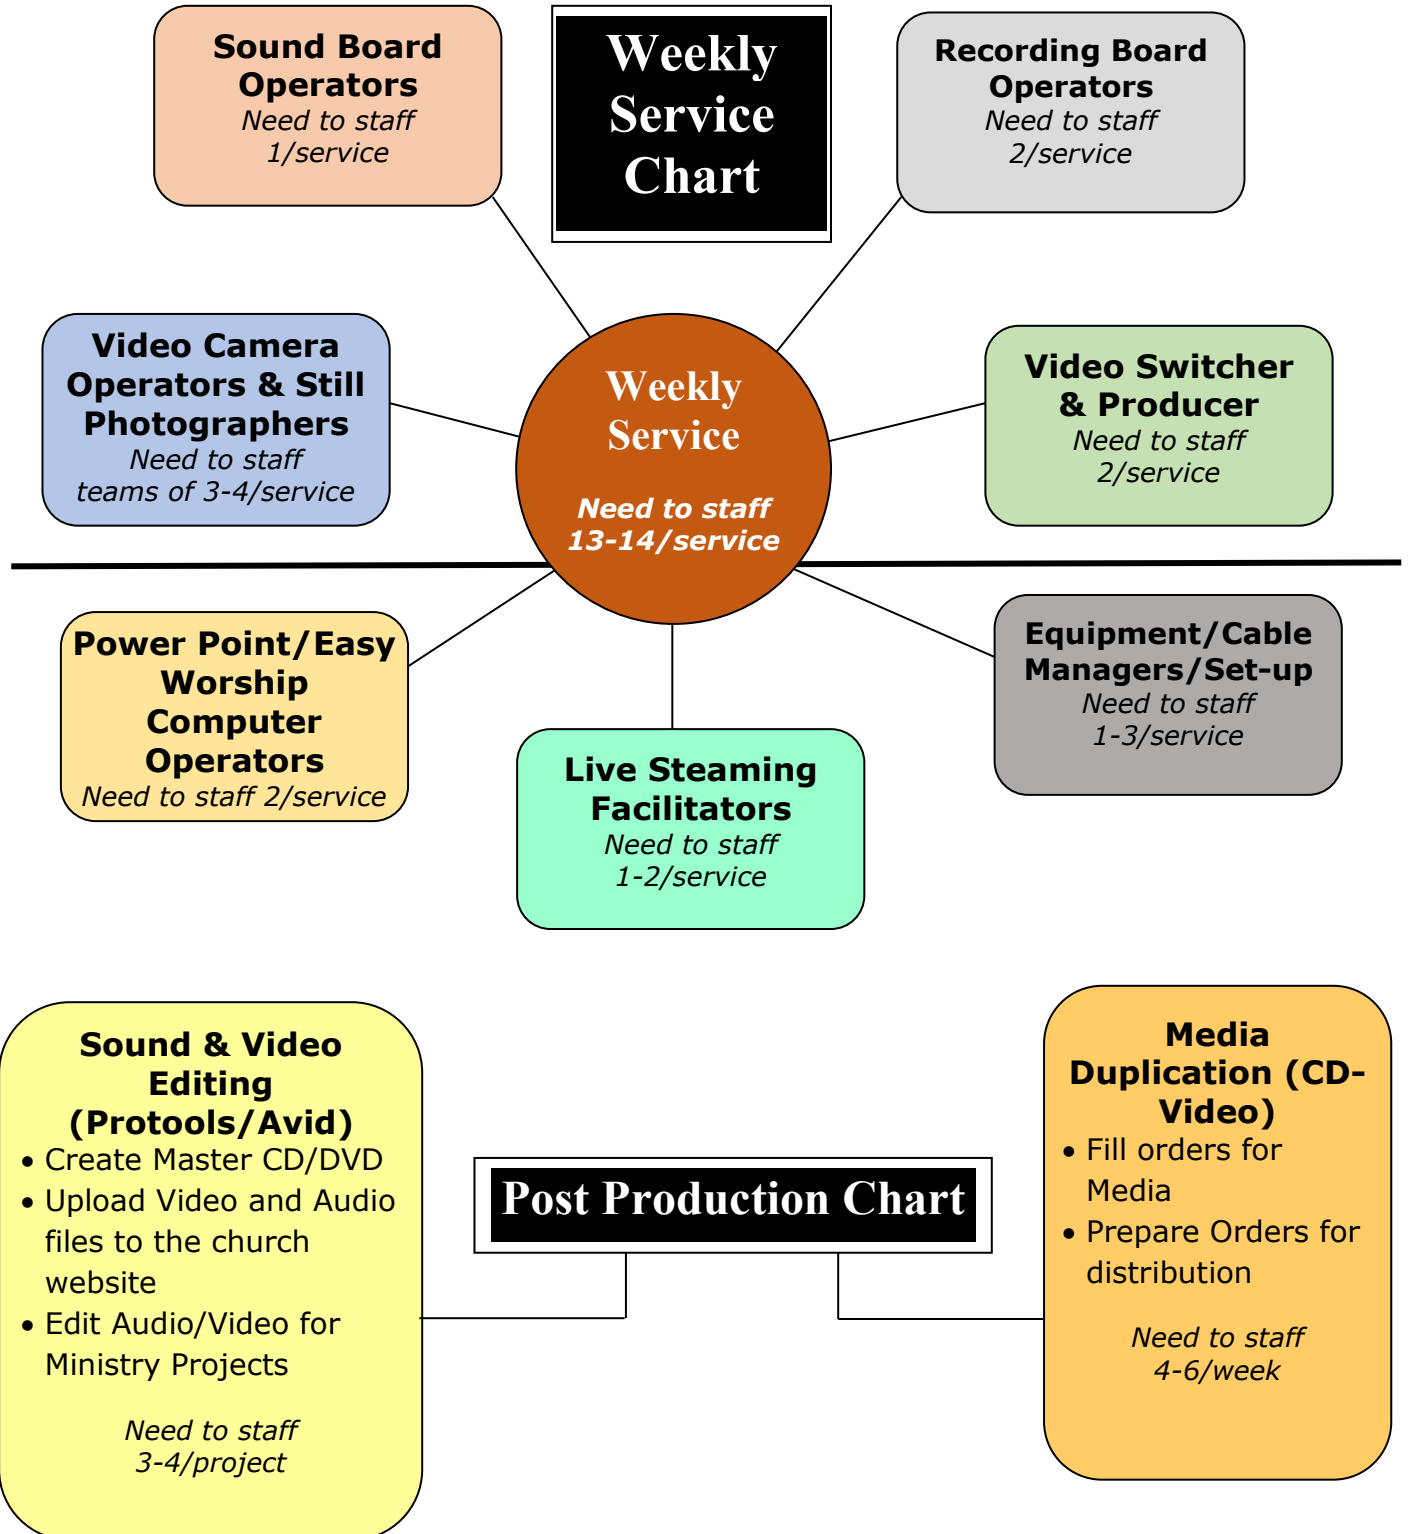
Sound Board Operators
Need to staff 1/service

Weekly Service Chart

Recording Board Operators
Need to staff 2/service

Video Camera Operators & Still Photographers
Need to staff teams of 3-4/service

Weekly Service
Need to staff 13-14/service

Video Switcher & Producer
Need to staff 2/service

Power Point/Easy Worship Computer Operators
Need to staff 2/service

Live Steaming Facilitators
Need to staff 1-2/service

Equipment/Cable Managers/Set-up
Need to staff 1-3/service

Sound & Video Editing (Protools/Avid)
• Create Master CD/DVD
• Upload Video and Audio files to the church website
• Edit Audio/Video for Ministry Projects

Need to staff 3-4/project

Post Production Chart

Media Duplication (CD-Video)
• Fill orders for Media
• Prepare Orders for distribution

Need to staff 4-6/week